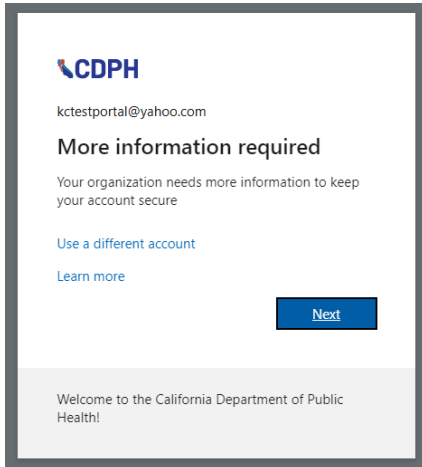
CDPH

kctestportal@yahoo.com

More information required

Your organization needs more information to keep your account secure

Use a different account

Learn more

Next

Welcome to the California Department of Public Health!